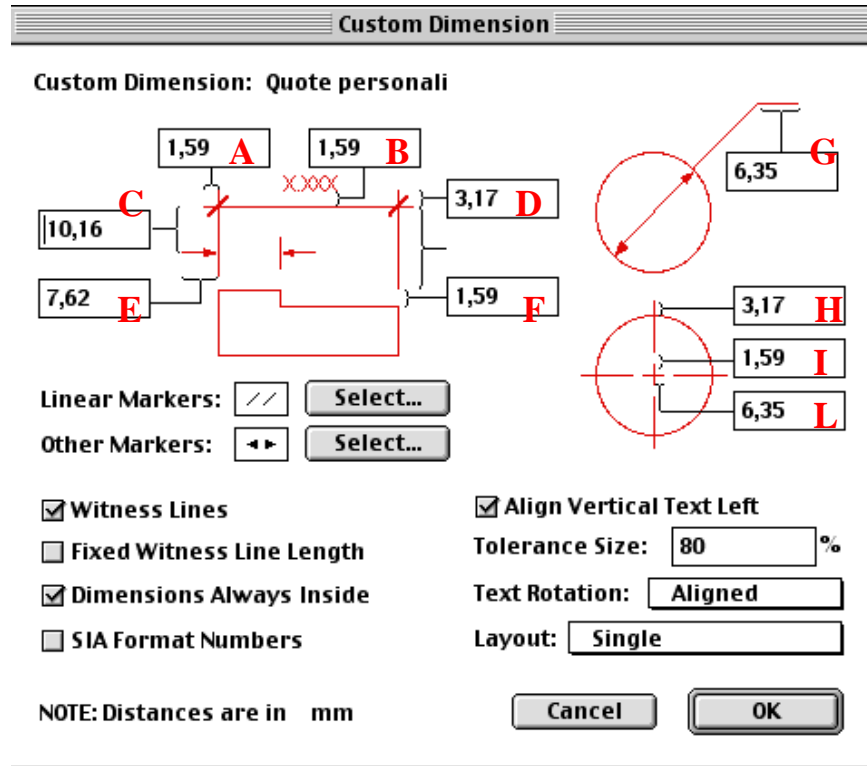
Custom Dimension

Custom Dimension: Quote personali

1,59 A
1,59 B
X.XXX
C 10,16
3,17 D
7,62 E
1,59 F
6,35 G
3,17 H
1,59 I
6,35 L

Linear Markers: Select...
Other Markers: Select...

Witness Lines
Fixed Witness Line Length
Dimensions Always Inside
SIA Format Numbers

Align Vertical Text Left
Tolerance Size: 80 %
Text Rotation: Aligned
Layout: Single

NOTE: Distances are in mm

Cancel
OK